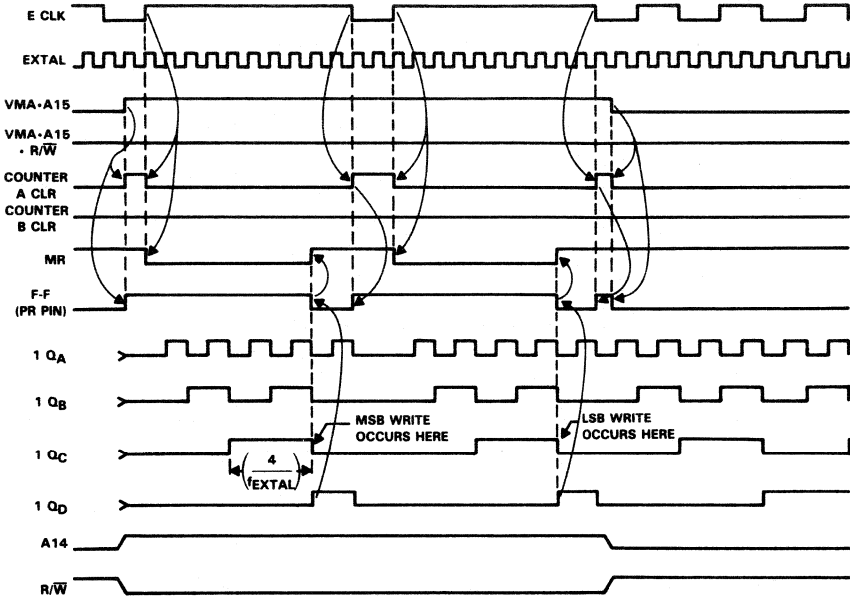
E CLK

EXTAL

VMA•A15

VMA•A15 • R/$\overline{W}$

COUNTER A CLR

COUNTER B CLR

MR

F-F (PR PIN)

1 $Q_A$

1 $Q_B$

1 $Q_C$

$\left(\frac{4}{f_{EXTAL}}\right)$

MSB WRITE OCCURS HERE

LSB WRITE OCCURS HERE

1 $Q_D$

A14

R/$\overline{W}$